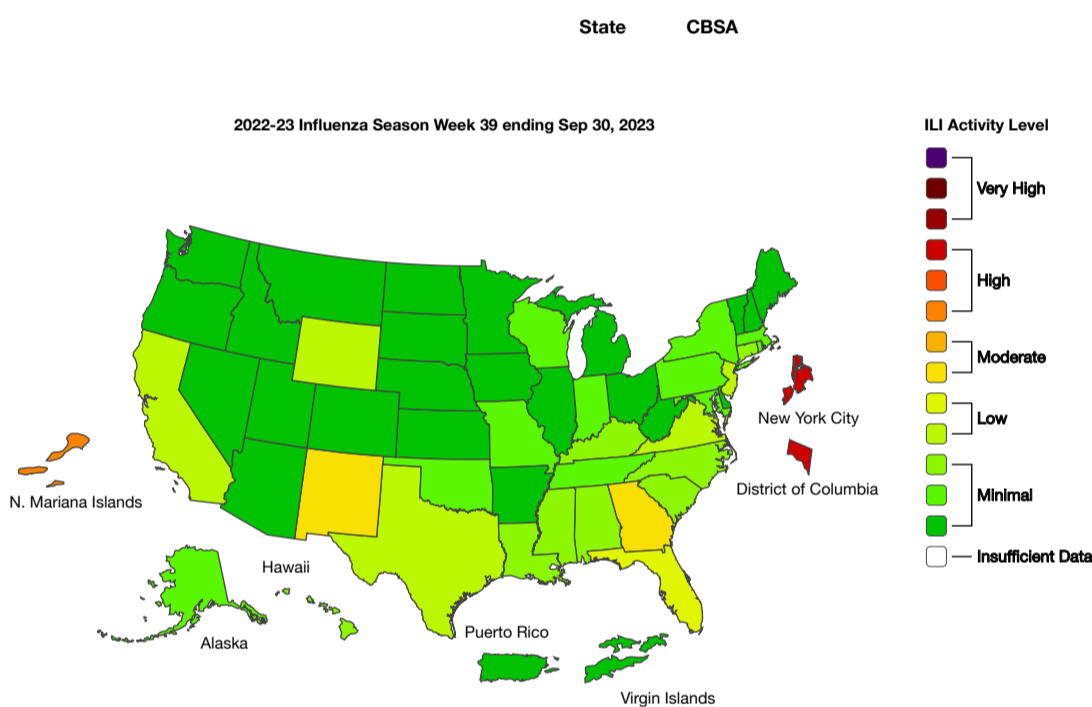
State CBSA

2022-23 Influenza Season Week 39 ending Sep 30, 2023

ILI Activity Level

Very High

High

Moderate

Low

Minimal

Insufficient Data

N. Mariana Islands

New York City

District of Columbia

Hawaii

Alaska

Puerto Rico

Virgin Islands